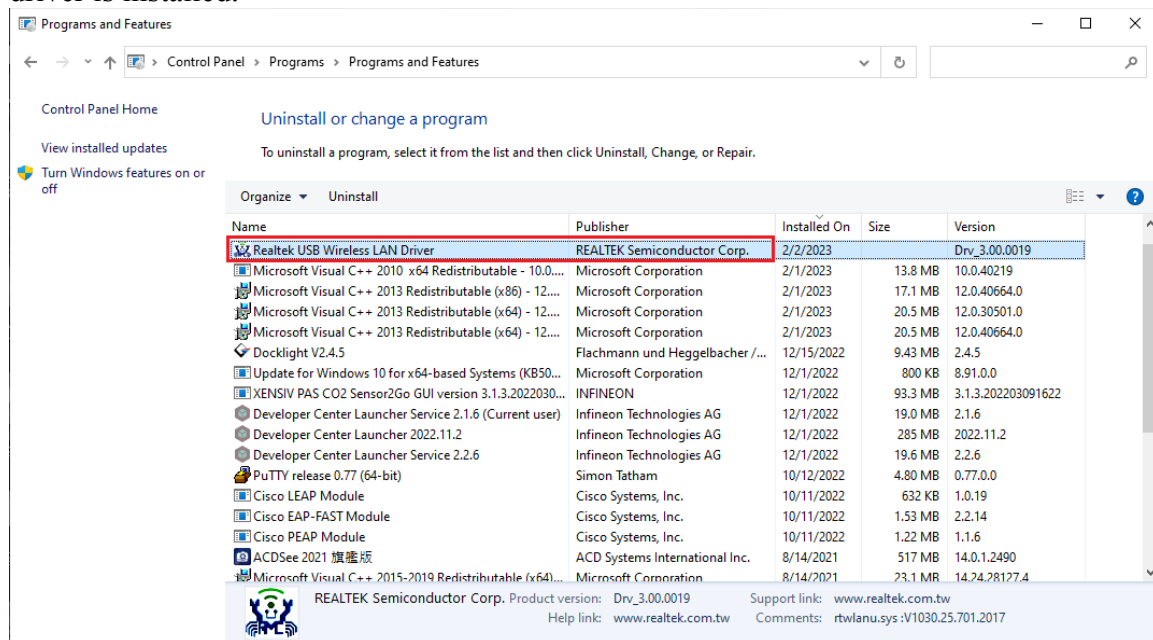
Programs and Features

Control Panel > Programs > Programs and Features

Control Panel Home

View installed updates

Turn Windows features on or off

Uninstall or change a program

To uninstall a program, select it from the list and then click Uninstall, Change, or Repair.

Organize ▾ Uninstall

| Name | Publisher | Installed On | Size | Version |
|---|---|---|---|---|
| Realtek USB Wireless LAN Driver | REALTEK Semiconductor Corp. | 2/2/2023 | | Drv_3.00.0019 |
| Microsoft Visual C++ 2010 x64 Redistributable - 10.0.... | Microsoft Corporation | 2/1/2023 | 13.8 MB | 10.0.40219 |
| Microsoft Visual C++ 2013 Redistributable (x86) - 12.... | Microsoft Corporation | 2/1/2023 | 17.1 MB | 12.0.40664.0 |
| Microsoft Visual C++ 2013 Redistributable (x64) - 12.... | Microsoft Corporation | 2/1/2023 | 20.5 MB | 12.0.30501.0 |
| Microsoft Visual C++ 2013 Redistributable (x64) - 12.... | Microsoft Corporation | 2/1/2023 | 20.5 MB | 12.0.40664.0 |
| Docklight V2.4.5 | Flachmann und Heggelbacher /... | 12/15/2022 | 9.43 MB | 2.4.5 |
| Update for Windows 10 for x64-based Systems (KB50... | Microsoft Corporation | 12/1/2022 | 800 KB | 8.91.0.0 |
| XENSIV PAS CO2 Sensor2Go GUI version 3.1.3.2022030... | INFINEON | 12/1/2022 | 93.3 MB | 3.1.3.202203091622 |
| Developer Center Launcher Service 2.1.6 (Current user) | Infineon Technologies AG | 12/1/2022 | 19.0 MB | 2.1.6 |
| Developer Center Launcher 2022.11.2 | Infineon Technologies AG | 12/1/2022 | 285 MB | 2022.11.2 |
| Developer Center Launcher Service 2.2.6 | Infineon Technologies AG | 12/1/2022 | 19.6 MB | 2.2.6 |
| PuTTY release 0.77 (64-bit) | Simon Tatham | 10/12/2022 | 4.80 MB | 0.77.0.0 |
| Cisco LEAP Module | Cisco Systems, Inc. | 10/11/2022 | 632 KB | 1.0.19 |
| Cisco EAP-FAST Module | Cisco Systems, Inc. | 10/11/2022 | 1.53 MB | 2.2.14 |
| Cisco PEAP Module | Cisco Systems, Inc. | 10/11/2022 | 1.22 MB | 1.1.6 |
| ACDSee 2021 旗艦版 | ACD Systems International Inc. | 8/14/2021 | 517 MB | 14.0.1.2490 |
| Microsoft Visual C++ 2015-2019 Redistributable (x64)... | Microsoft Corporation | 8/14/2021 | 23.1 MB | 14.24.28127.4 |

REALTEK Semiconductor Corp. Product version: Drv_3.00.0019 Support link: www.realtek.com.tw
Help link: www.realtek.com.tw Comments: rtwlanu.sys :V1030.25.701.2017